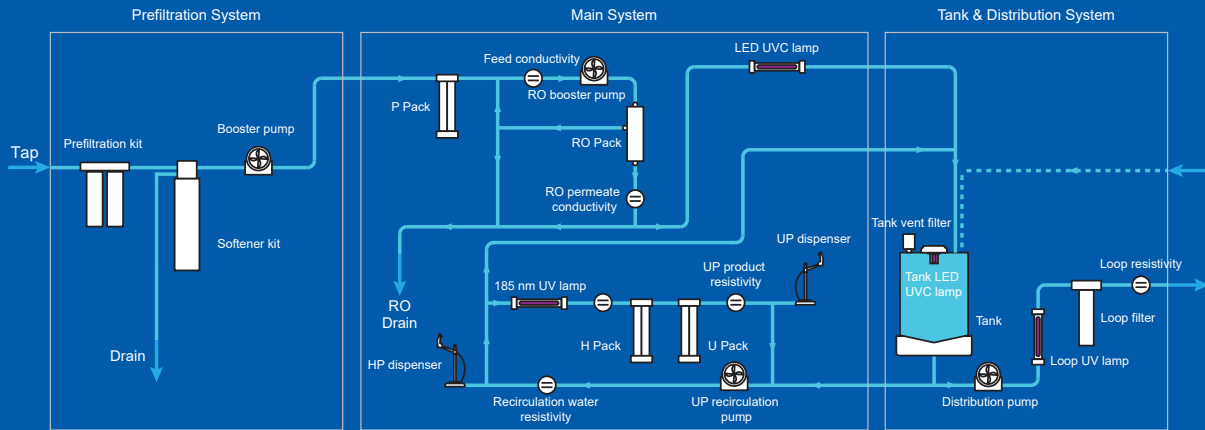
Prefiltration System

Main System

Tank & Distribution System

Tap

Prefiltration kit

Booster pump

Softener kit

Drain

Feed conductivity

P Pack

RO booster pump

RO Pack

RO permeate conductivity

LED UVC lamp

RO Drain

185 nm UV lamp

UP product resistivity

UP dispenser

H Pack

U Pack

HP dispenser

Recirculation water resistivity

UP recirculation pump

Tank vent filter

Tank LED UVC lamp

Tank

Loop resistivity

Loop filter

Loop UV lamp

Distribution pump